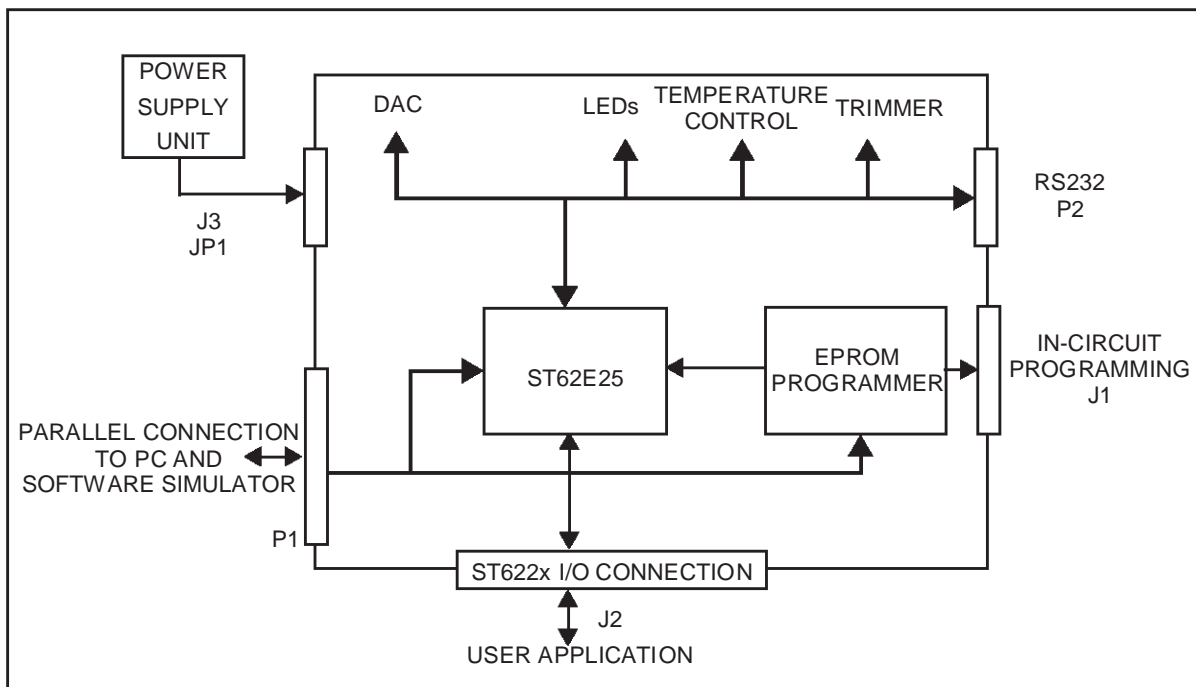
POWER SUPPLY UNIT

DAC

LEDs

TEMPERATURE CONTROL

TRIMMER

RS232
P2

J3
JP1

ST62E25

EPROM PROGRAMMER

IN-CIRCUIT PROGRAMMING
J1

PARALLEL CONNECTION TO PC AND SOFTWARE SIMULATOR

P1

ST622x I/O CONNECTION

J2

USER APPLICATION